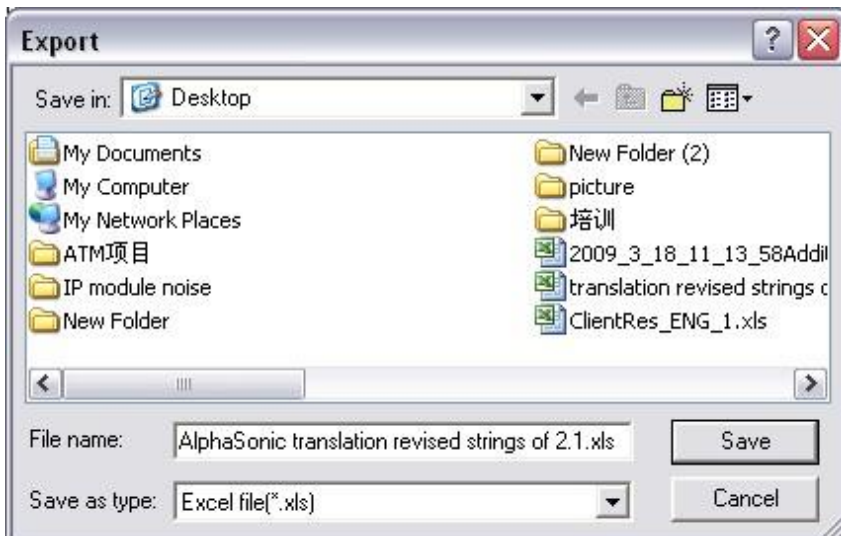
Export

Save in: Desktop

My Documents
My Computer
My Network Places
ATM项目
IP module noise
New Folder

New Folder (2)
picture
培训
2009_3_18_11_13_58Addi
translation revised strings c
ClientRes_ENG_1.xls

File name: AlphaSonic translation revised strings of 2.1.xls
Save as type: Excel file(*.xls)

Save
Cancel